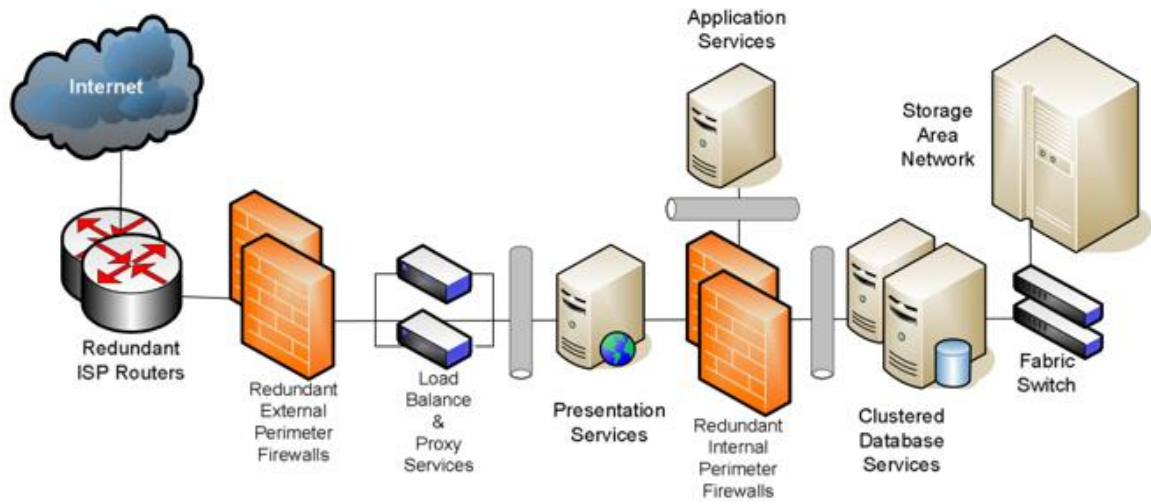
Internet

Redundant ISP Routers

Redundant External Perimeter Firewalls

Load Balance & Proxy Services

Presentation Services

Application Services

Redundant Internal Perimeter Firewalls

Clustered Database Services

Storage Area Network

Fabric Switch